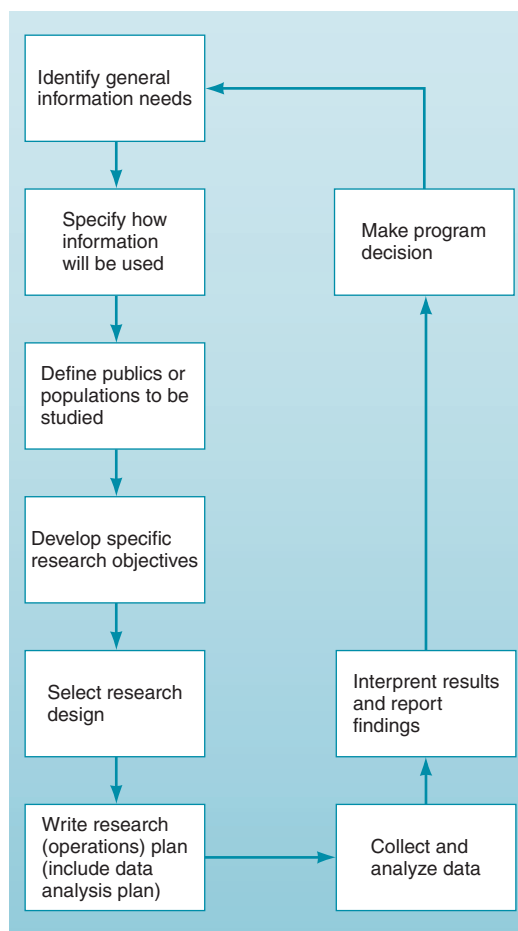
Identify general information needs

Specify how information will be used

Define publics or populations to be studied

Develop specific research objectives

Select research design

Write research (operations) plan (include data analysis plan)

Collect and analyze data

Interpernt results and report findings

Make program decision